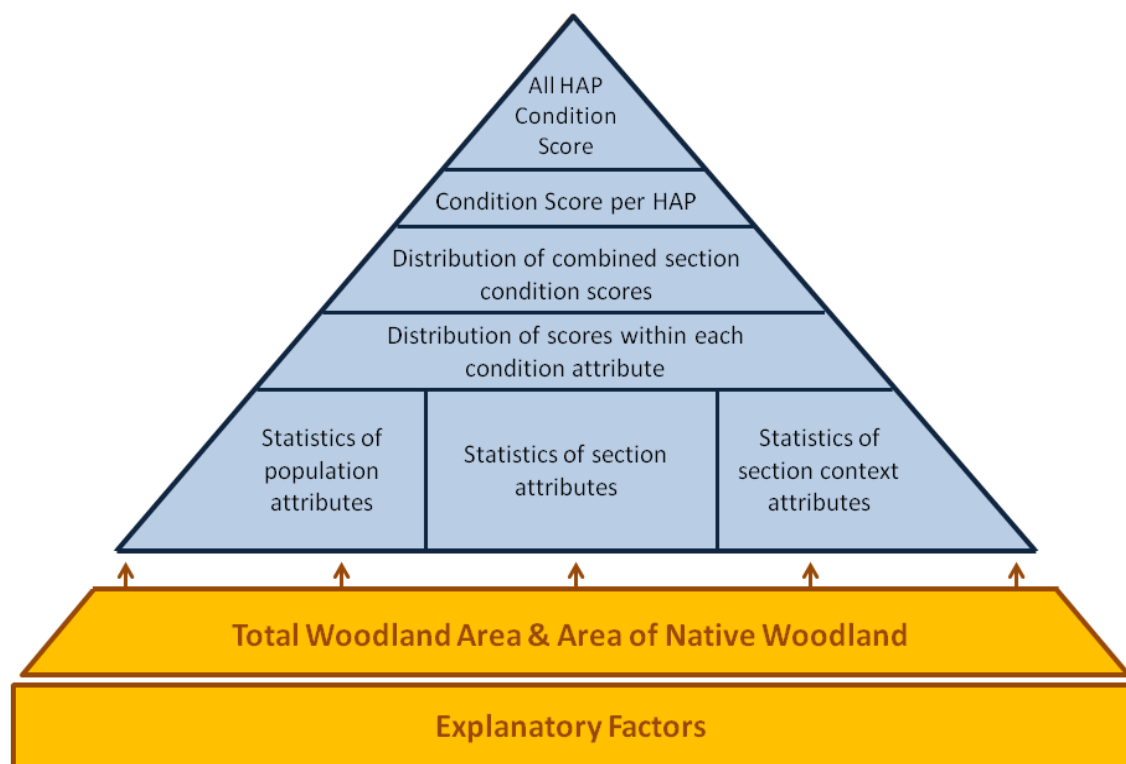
All HAP Condition Score

Condition Score per HAP

Distribution of combined section condition scores

Distribution of scores within each condition attribute

Statistics of population attributes

Statistics of section attributes

Statistics of section context attributes

Total Woodland Area & Area of Native Woodland

Explanatory Factors